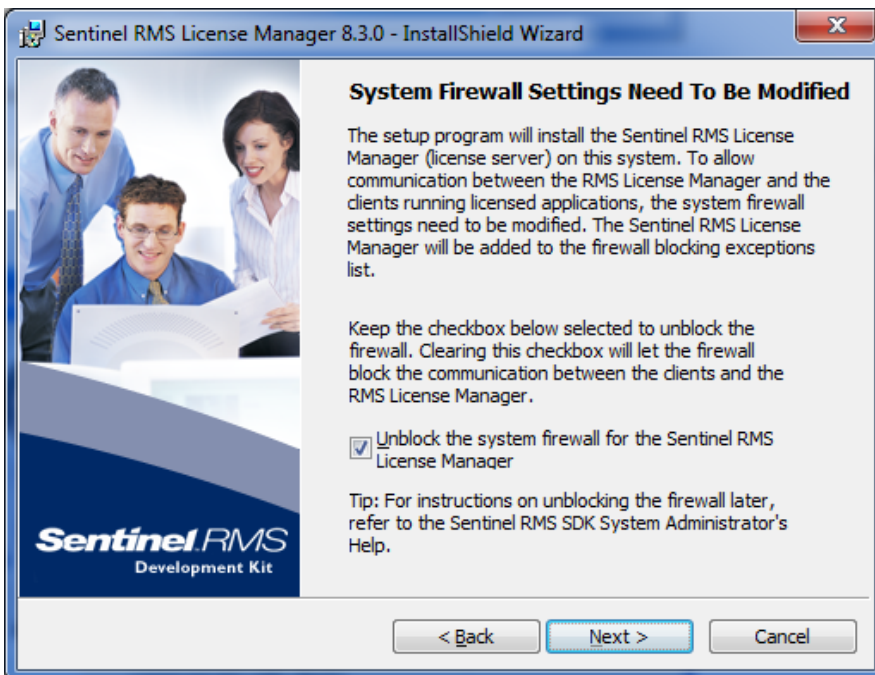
Sentinel RMS License Manager 8.3.0 - InstallShield Wizard

System Firewall Settings Need To Be Modified

The setup program will install the Sentinel RMS License Manager (license server) on this system. To allow communication between the RMS License Manager and the clients running licensed applications, the system firewall settings need to be modified. The Sentinel RMS License Manager will be added to the firewall blocking exceptions list.

Keep the checkbox below selected to unblock the firewall. Clearing this checkbox will let the firewall block the communication between the clients and the RMS License Manager.

Unblock the system firewall for the Sentinel RMS License Manager

Tip: For instructions on unblocking the firewall later, refer to the Sentinel RMS SDK System Administrator's Help.

Sentinel RMS
Development Kit

< Back
Next >
Cancel